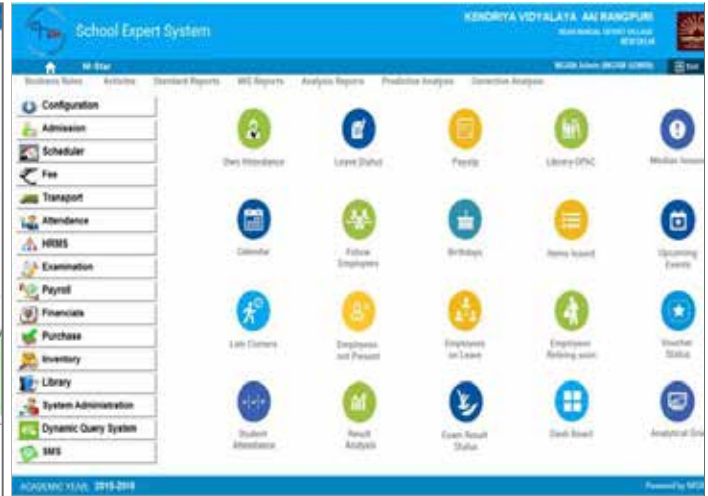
School Expert System

KENDRIYA VIDYALAYA AAI RANGPURI
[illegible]
NEW DELHI

M-Star

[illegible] Exit

Business Rules Activities Standard Reports MIS Reports Analysis Reports Predictive Analysis Corrective Analysis

Configuration
Admission
Scheduler
Fee
Transport
Attendence
HRMS
Examination
Payroll
Financials
Purchase
Inventory
Library
System Administration
Dynamic Query System
SMS

Own Attendance
Leave Status
Payslip
Library OPAC
Median Issues

Calendar
Fellow Employees
Birthdays
Items Issued
Upcoming Events

Late Comers
Employees not Present
Employees on Leave
Employees Retiring soon
Voucher Status

Student Attendance
Result Analysis
Exam Result Status
Dash Board
Analytical Gra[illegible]

ACADEMIC YEAR 2015-2016

Powered by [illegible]